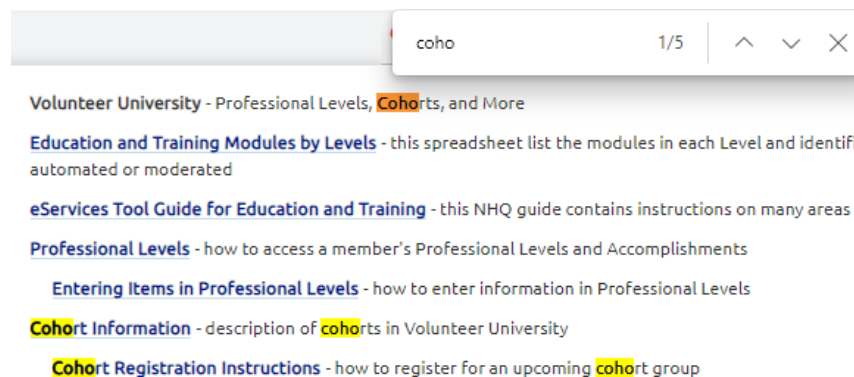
coho 1/5

Volunteer University - Professional Levels, Cohorts, and More

Education and Training Modules by Levels - this spreadsheet list the modules in each Level and identif automated or moderated

eServices Tool Guide for Education and Training - this NHQ guide contains instructions on many areas

Professional Levels - how to access a member's Professional Levels and Accomplishments

Entering Items in Professional Levels - how to enter information in Professional Levels

Cohort Information - description of cohorts in Volunteer University

Cohort Registration Instructions - how to register for an upcoming cohort group